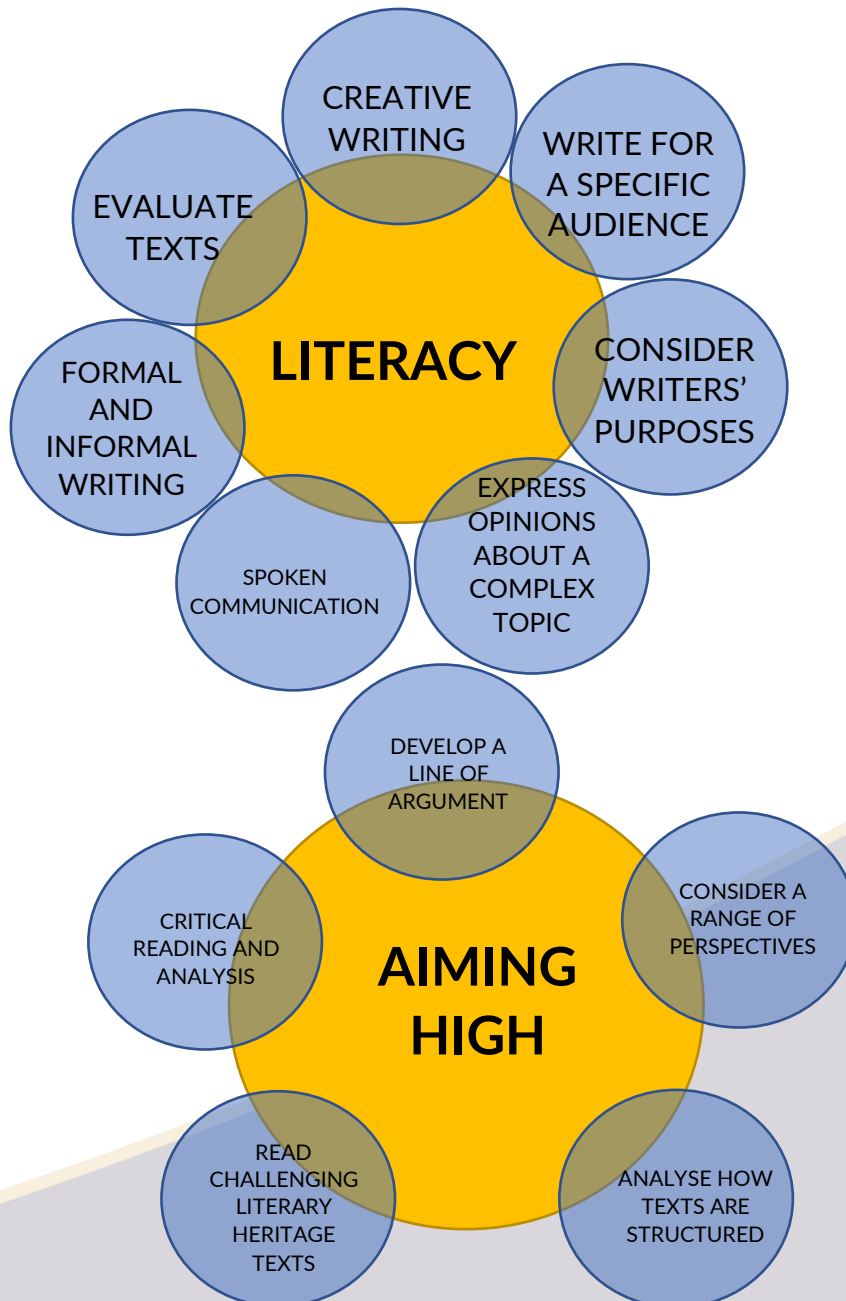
CREATIVE WRITING

WRITE FOR A SPECIFIC AUDIENCE

EVALUATE TEXTS

LITERACY

CONSIDER WRITERS' PURPOSES

FORMAL AND INFORMAL WRITING

EXPRESS OPINIONS ABOUT A COMPLEX TOPIC

SPOKEN COMMUNICATION

DEVELOP A LINE OF ARGUMENT

CRITICAL READING AND ANALYSIS

AIMING HIGH

CONSIDER A RANGE OF PERSPECTIVES

READ CHALLENGING LITERARY HERITAGE TEXTS

ANALYSE HOW TEXTS ARE STRUCTURED